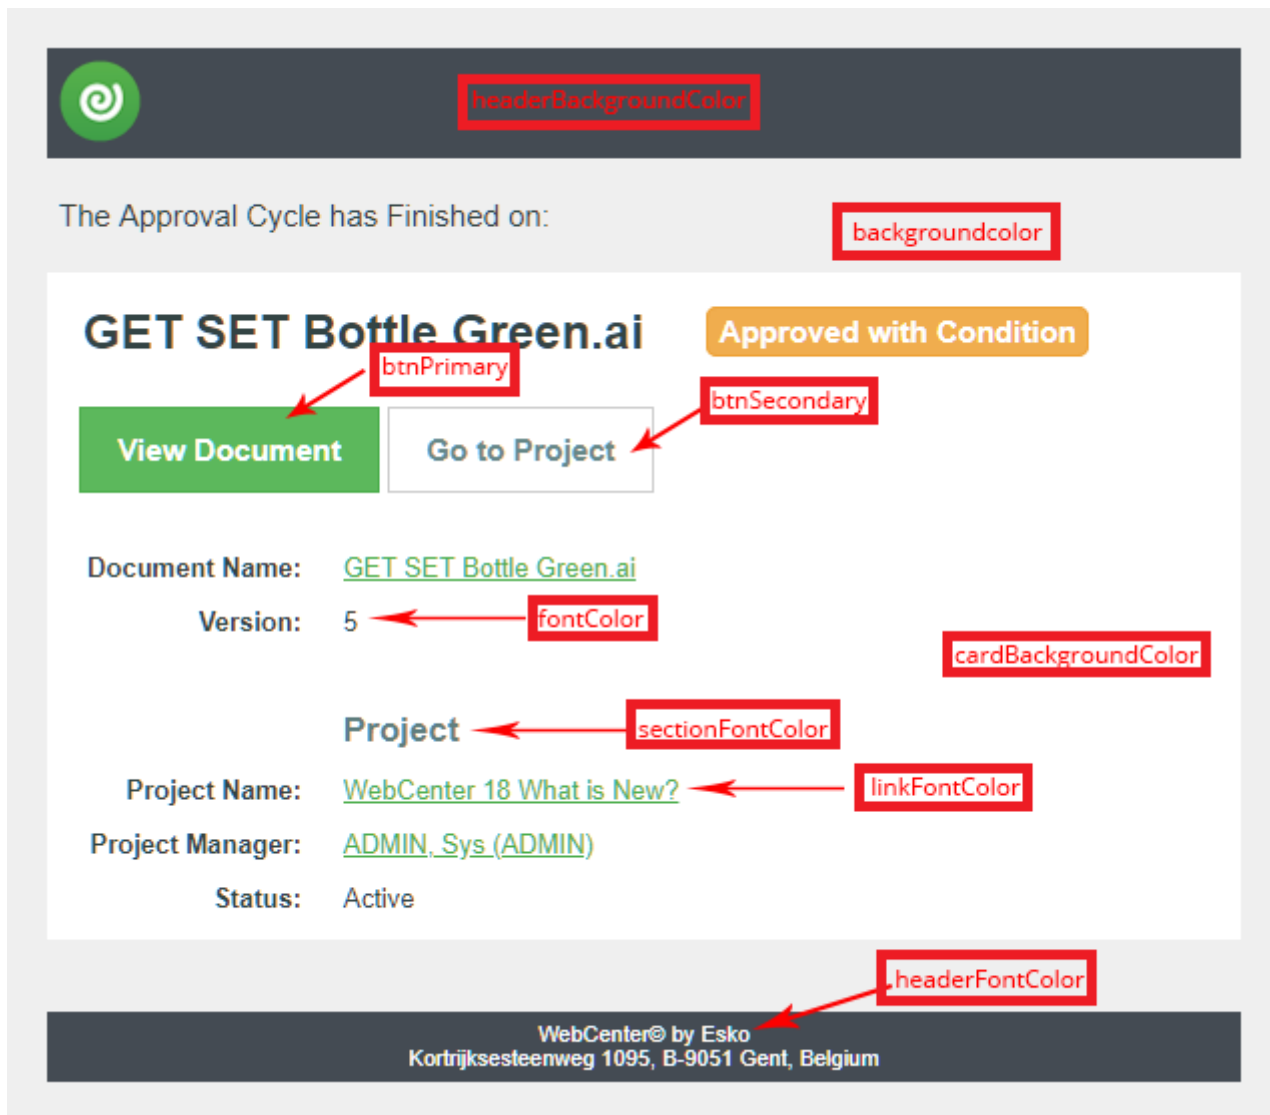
headerBackgroundColor

The Approval Cycle has Finished on:

backgroundcolor

GET SET Bottle Green.ai

Approved with Condition

btnPrimary

btnSecondary

View Document

Go to Project

Document Name: GET SET Bottle Green.ai

Version: 5

fontColor

cardBackgroundColor

Project

sectionFontColor

Project Name: WebCenter 18 What is New?

linkFontColor

Project Manager: ADMIN, Sys (ADMIN)

Status: Active

headerFontColor

WebCenter© by Esko
Kortrijksesteenweg 1095, B-9051 Gent, Belgium